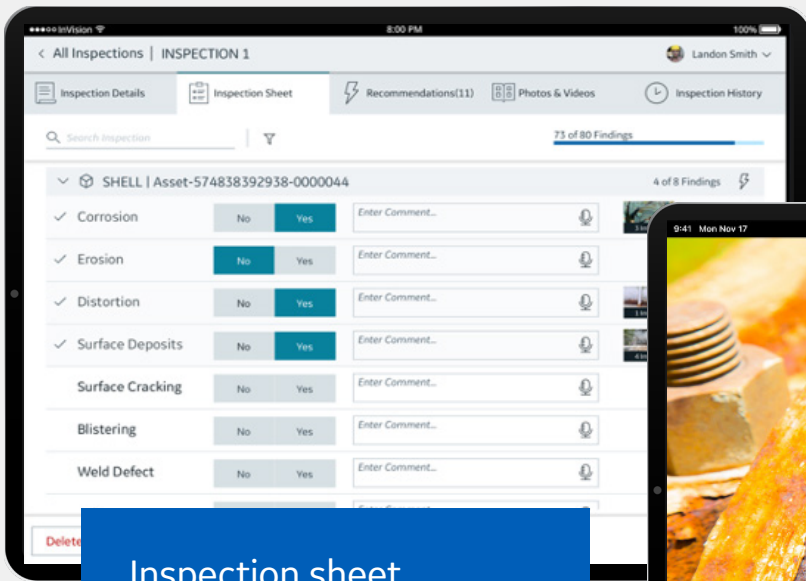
●●●●● InVision
8:00 PM
100%
< All Inspections | INSPECTION 1
Landon Smith
Inspection Details
Inspection Sheet
Recommendations(11)
Photos & Videos
Inspection History
Search Inspection
73 of 80 Findings
SHELL | Asset-57483839​2938-0000044
4 of 8 Findings
✓ Corrosion No Yes Enter Comment...
✓ Erosion No Yes Enter Comment...
✓ Distortion No Yes Enter Comment...
✓ Surface Deposits No Yes Enter Comment...
Surface Cracking No Yes Enter Comment...
Blistering No Yes Enter Comment...
Weld Defect No Yes Enter Comment...
Delete
9:41 Mon Nov 17
Inspection sheet